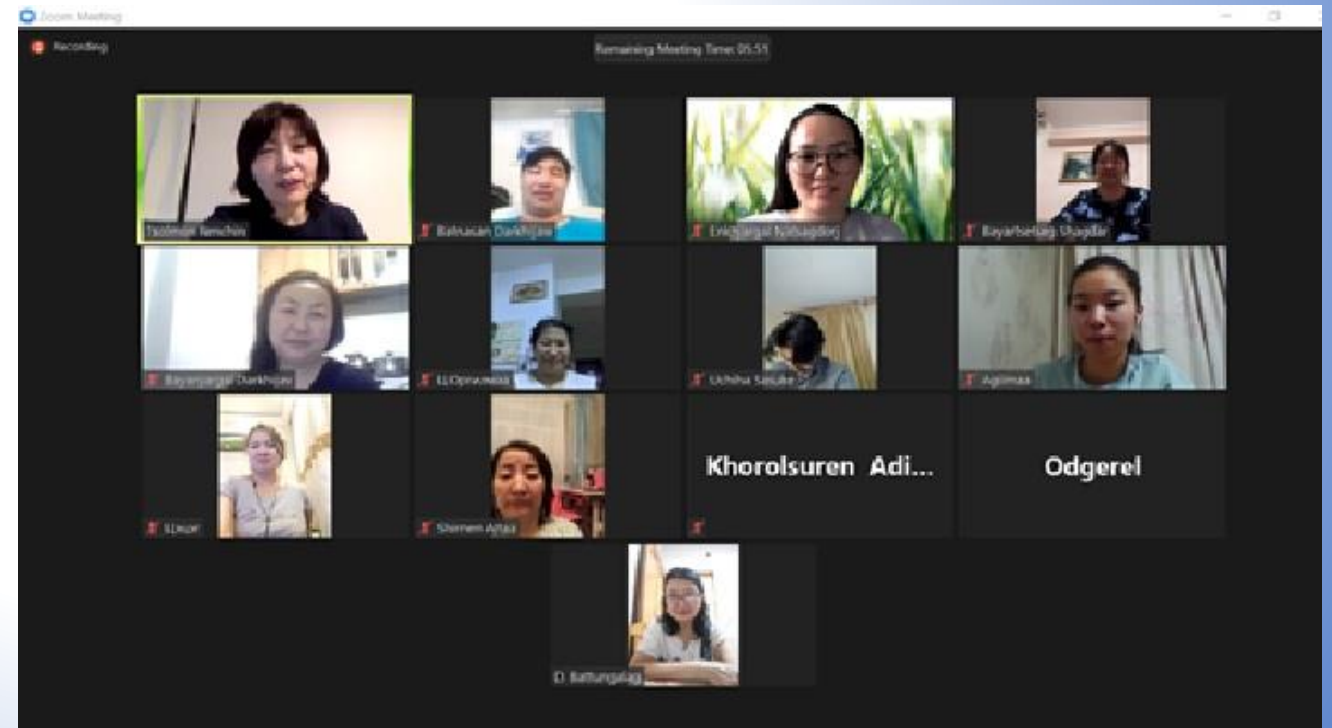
Zoom Meeting

Recording

Remaining Meeting Time: 05:55

Tsolmon Tenchin

Batnasan Darkhijav

Enkhjargal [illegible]

Bayarbelseg Ulaajdar

Bayarjargal Darkhijav

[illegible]

Ukhina Saruke

Agiimaa

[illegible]

Shinem Altai

Khorolsuren Adi...

Odgerel

D. Battungalag